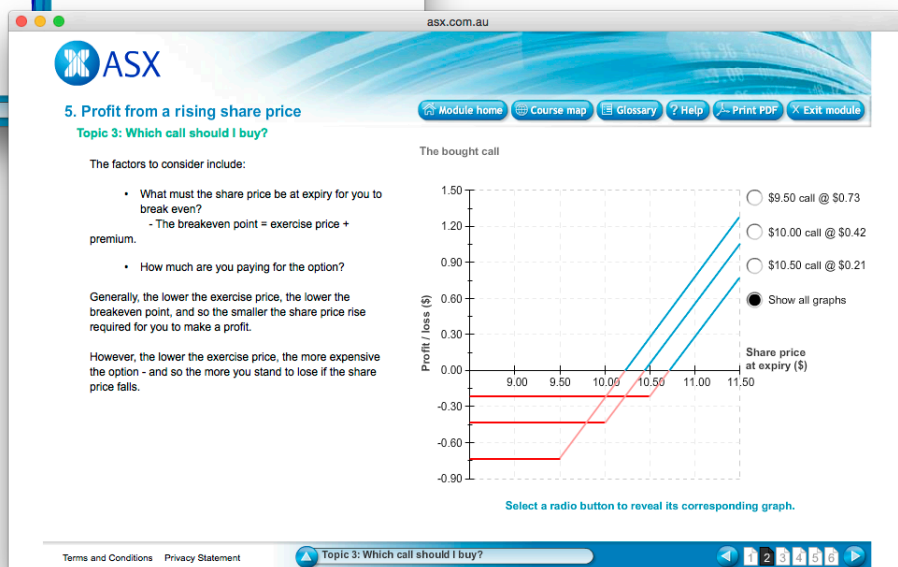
asx.com.au

ASX

5. Profit from a rising share price

Topic 3: Which call should I buy?

Module home | Course map | Glossary | Help | Print PDF | Exit module

The factors to consider include:

• What must the share price be at expiry for you to break even?
- The breakeven point = exercise price + premium.

• How much are you paying for the option?

Generally, the lower the exercise price, the lower the breakeven point, and so the smaller the share price rise required for you to make a profit.

However, the lower the exercise price, the more expensive the option - and so the more you stand to lose if the share price falls.

The bought call

1.50
1.20
0.90
0.60
0.30
0.00
-0.30
-0.60
-0.90

Profit / loss ($)

9.00 9.50 10.00 10.50 11.00 11.50

Share price at expiry ($)

$9.50 call @ $0.73
$10.00 call @ $0.42
$10.50 call @ $0.21
Show all graphs

Select a radio button to reveal its corresponding graph.

Terms and Conditions Privacy Statement

Topic 3: Which call should I buy?

1 2 3 4 5 6